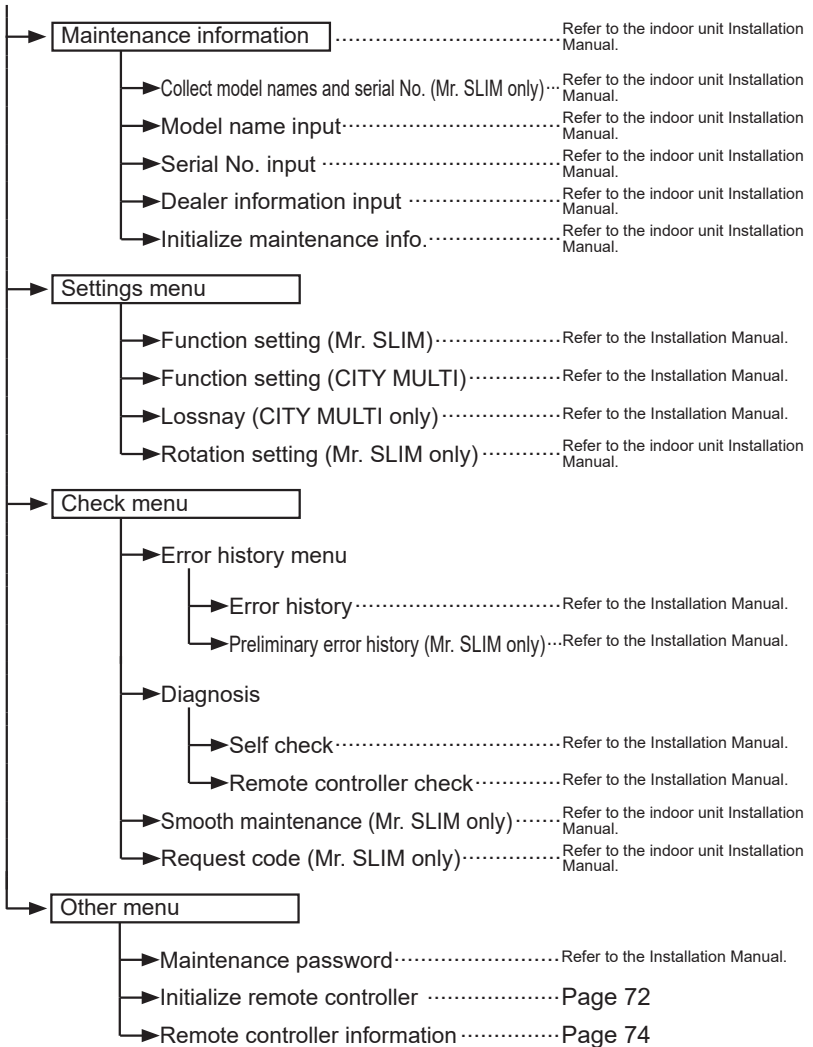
Maintenance information ........ Refer to the indoor unit Installation Manual.

Collect model names and serial No. (Mr. SLIM only) ... Refer to the indoor unit Installation Manual.

Model name input ........ Refer to the indoor unit Installation Manual.

Serial No. input ........ Refer to the indoor unit Installation Manual.

Dealer information input ........ Refer to the indoor unit Installation Manual.

Initialize maintenance info. ........ Refer to the indoor unit Installation Manual.

Settings menu

Function setting (Mr. SLIM) ........ Refer to the Installation Manual.

Function setting (CITY MULTI) ........ Refer to the Installation Manual.

Lossnay (CITY MULTI only) ........ Refer to the Installation Manual.

Rotation setting (Mr. SLIM only) ........ Refer to the indoor unit Installation Manual.

Check menu

Error history menu

Error history ........ Refer to the Installation Manual.

Preliminary error history (Mr. SLIM only) ... Refer to the Installation Manual.

Diagnosis

Self check ........ Refer to the Installation Manual.

Remote controller check ........ Refer to the Installation Manual.

Smooth maintenance (Mr. SLIM only) ........ Refer to the indoor unit Installation Manual.

Request code (Mr. SLIM only) ........ Refer to the indoor unit Installation Manual.

Other menu

Maintenance password ........ Refer to the Installation Manual.

Initialize remote controller ........ Page 72

Remote controller information ........ Page 74